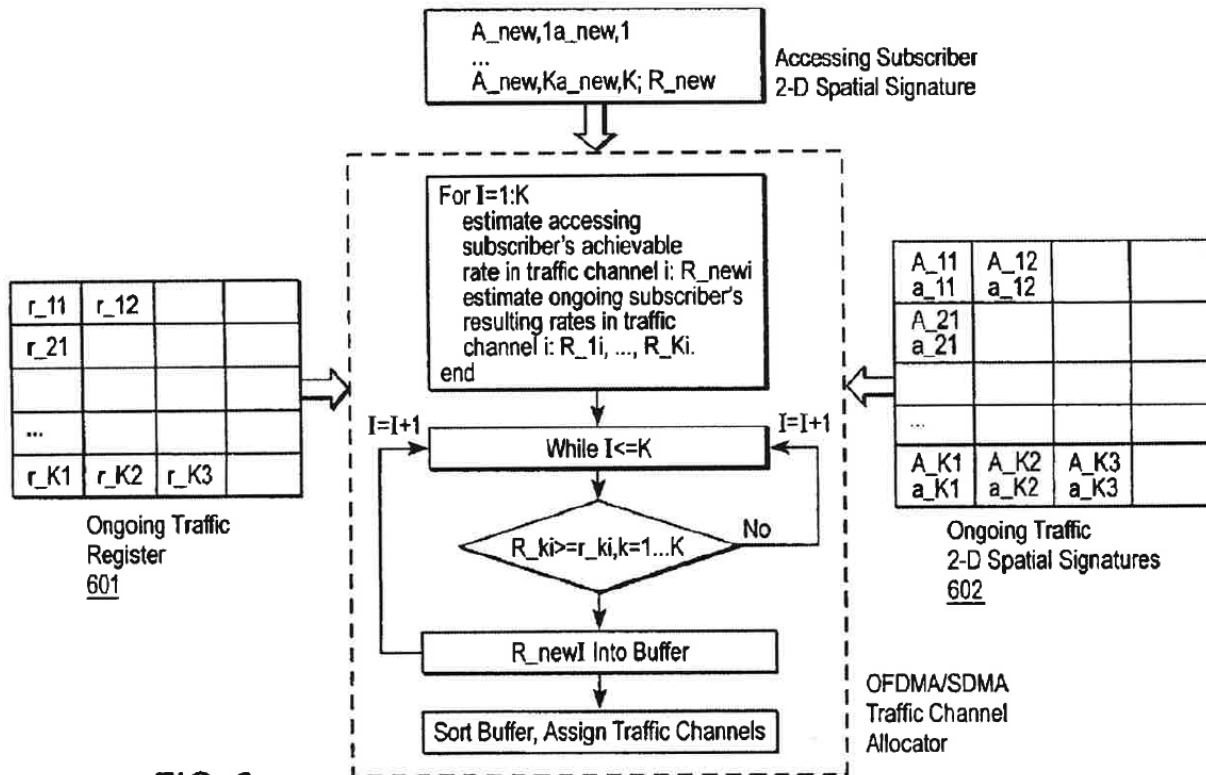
A_new,1a_new,1
...
A_new,Ka_new,K; R_new

Accessing Subscriber 2-D Spatial Signature

For I=1:K
estimate accessing subscriber's achievable rate in traffic channel i: R_newi
estimate ongoing subscriber's resulting rates in traffic channel i: R_1i, ..., R_Ki.
end

| r_11 | r_12 | | |
|---|---|---|---|
| r_21 | | | |
| | | | |
| ... | | | |
| r_K1 | r_K2 | r_K3 | |

Ongoing Traffic Register
601

| A_11 a_11 | A_12 a_12 | | |
|---|---|---|---|
| A_21 a_21 | | | |
| | | | |
| ... | | | |
| A_K1 a_K1 | A_K2 a_K2 | A_K3 a_K3 | |

Ongoing Traffic 2-D Spatial Signatures
602

I=I+1

While I<=K

I=I+1

R_ki>=r_ki,k=1...K

No

R_newI Into Buffer

Sort Buffer, Assign Traffic Channels

OFDMA/SDMA Traffic Channel Allocator

FIG. 6